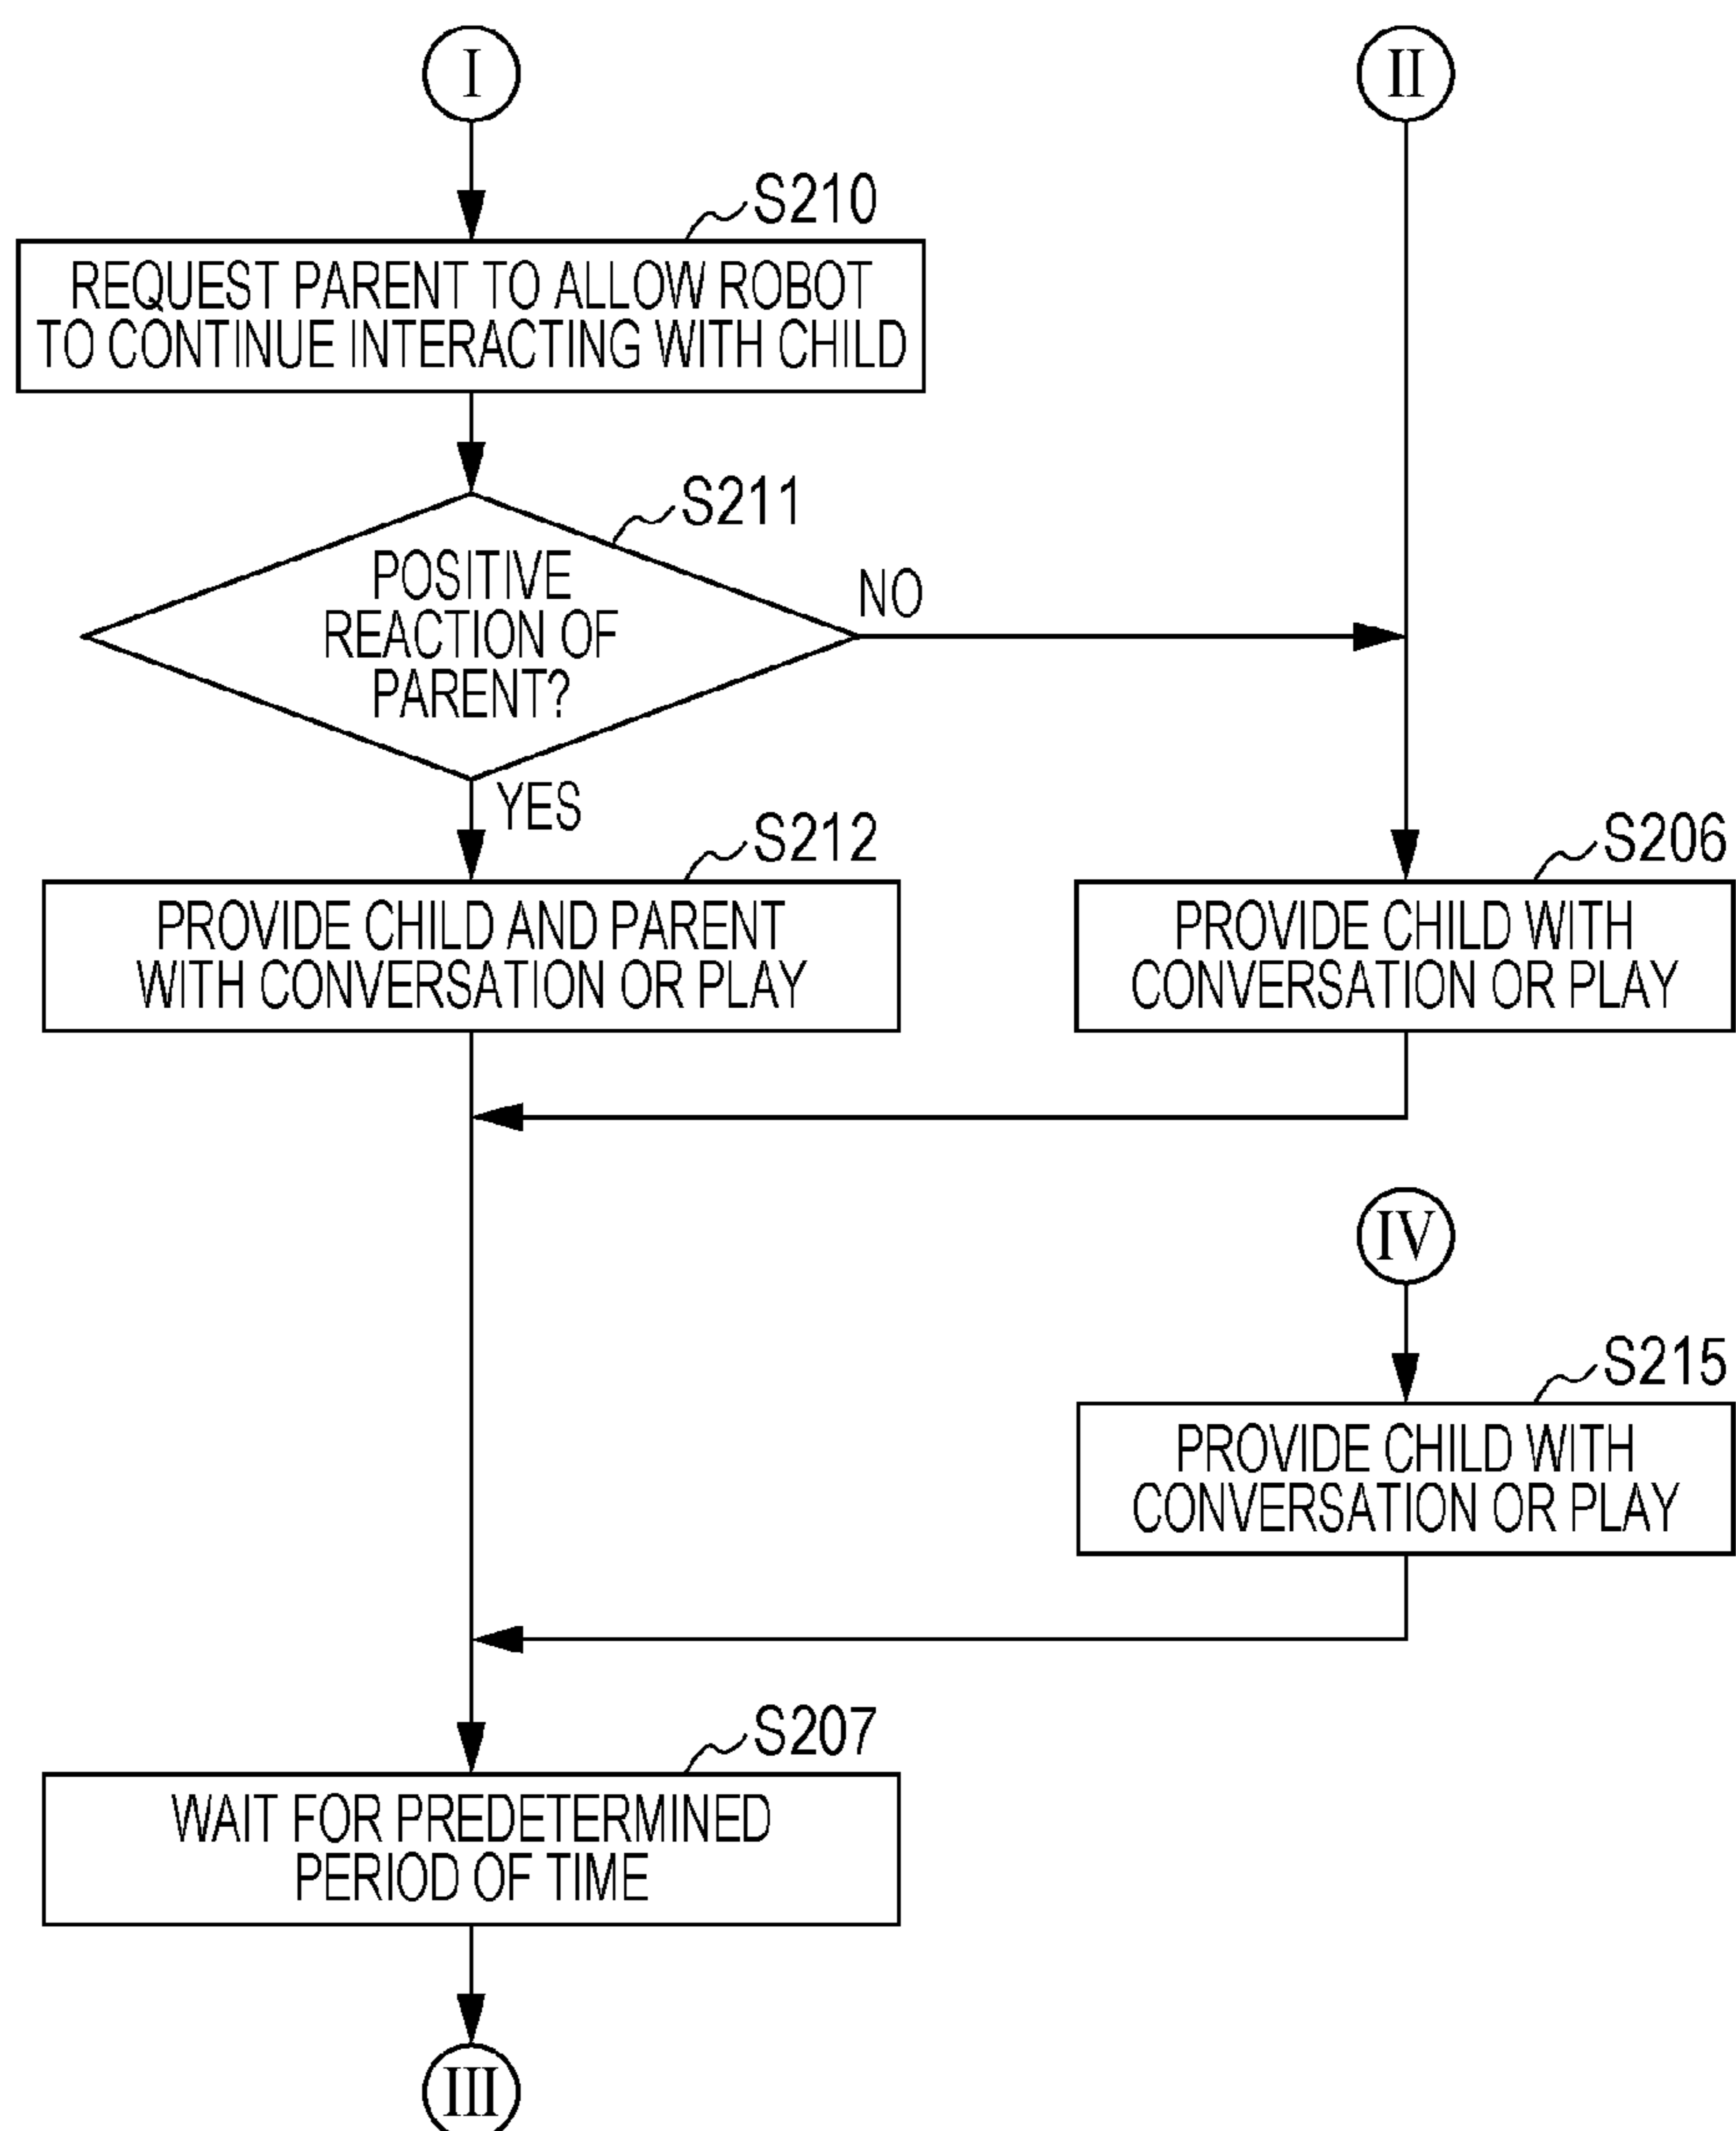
I

II

S210

REQUEST PARENT TO ALLOW ROBOT TO CONTINUE INTERACTING WITH CHILD

S211

POSITIVE REACTION OF PARENT?

NO

YES

S212

PROVIDE CHILD AND PARENT WITH CONVERSATION OR PLAY

S206

PROVIDE CHILD WITH CONVERSATION OR PLAY

IV

S215

PROVIDE CHILD WITH CONVERSATION OR PLAY

S207

WAIT FOR PREDETERMINED PERIOD OF TIME

III